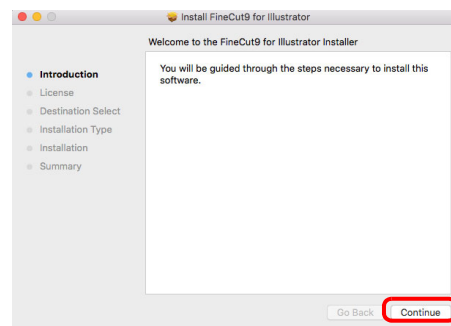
Install FineCut9 for Illustrator

Welcome to the FineCut9 for Illustrator Installer

Introduction
License
Destination Select
Installation Type
Installation
Summary

You will be guided through the steps necessary to install this software.

Go Back
Continue